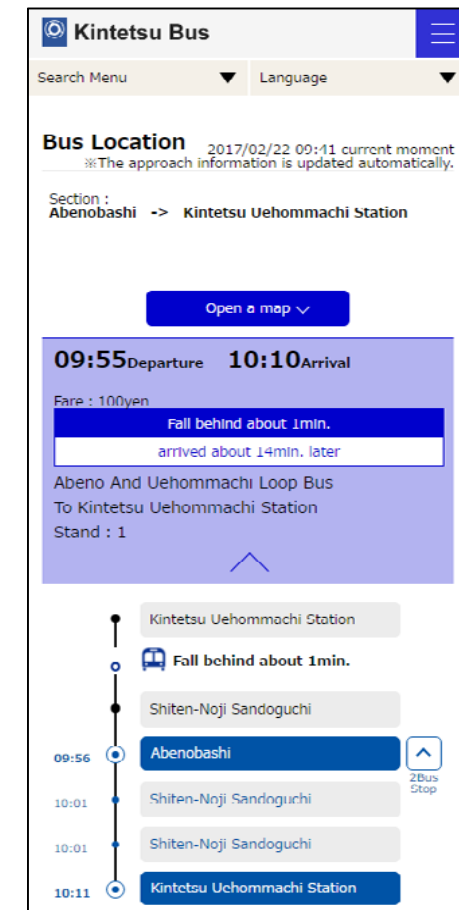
Kintetsu Bus

Search Menu
Language

Bus Location 2017/02/22 09:41 current moment
※The approach information is updated automatically.

Section :
Abenobashi -> Kintetsu Uehommachi Station

Open a map

09:55Departure 10:10Arrival

Fare : 100yen

Fall behind about 1min.

arrived about 14min. later

Abeno And Uehommachi Loop Bus
To Kintetsu Uehommachi Station
Stand : 1

Kintetsu Uehommachi Station

Fall behind about 1min.

Shiten-Noji Sandoguchi

09:56 Abenobashi
2Bus Stop

10:01 Shiten-Noji Sandoguchi

10:01 Shiten-Noji Sandoguchi

10:11 Kintetsu Uehommachi Station